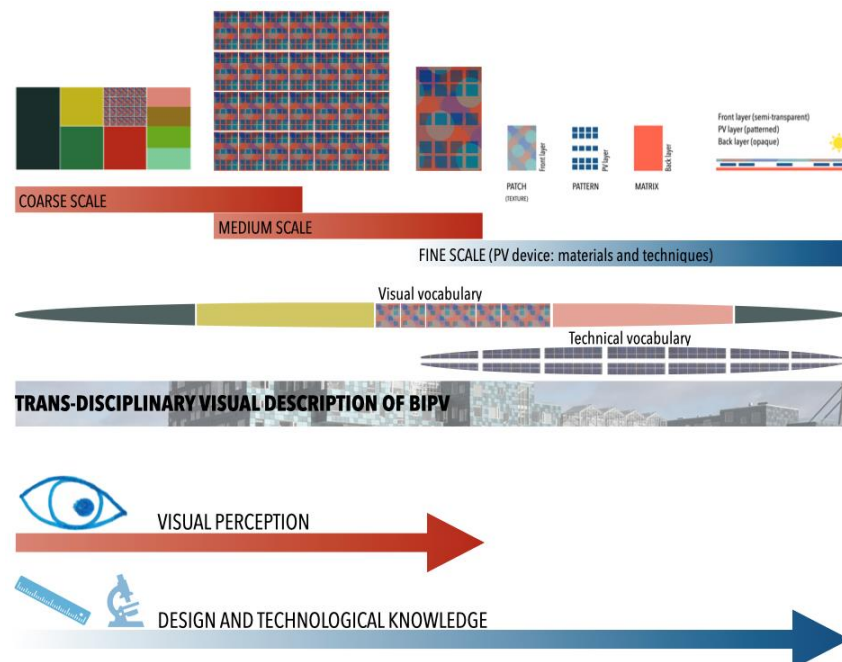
Front layer (semi-transparent)
PV layer (patterned)
Back layer (opaque)

Front layer
PV layer
Back layer

PATCH
(TEXTURE)
PATTERN
MATRIX

COARSE SCALE
MEDIUM SCALE
FINE SCALE (PV device: materials and techniques)

Visual vocabulary
Technical vocabulary

TRANS-DISCIPLINARY VISUAL DESCRIPTION OF BIPV

VISUAL PERCEPTION

DESIGN AND TECHNOLOGICAL KNOWLEDGE